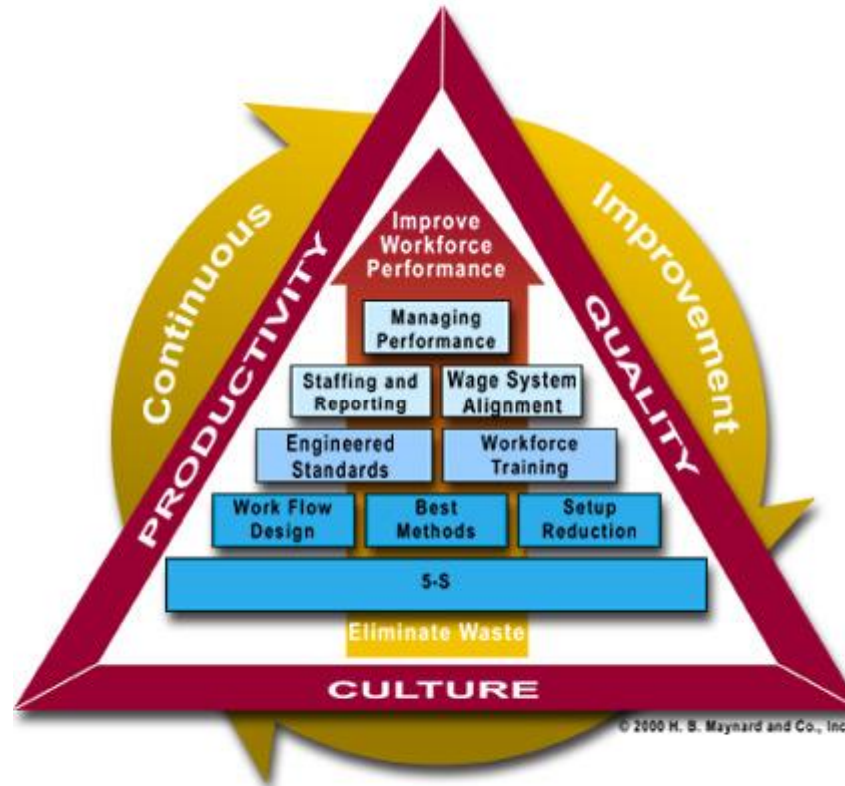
Continuous Improvement

PRODUCTIVITY

QUALITY

Improve Workforce Performance

Managing Performance

Staffing and Reporting

Wage System Alignment

Engineered Standards

Workforce Training

Work Flow Design

Best Methods

Setup Reduction

5-S

Eliminate Waste

CULTURE

© 2000 H. B. Maynard and Co., Inc